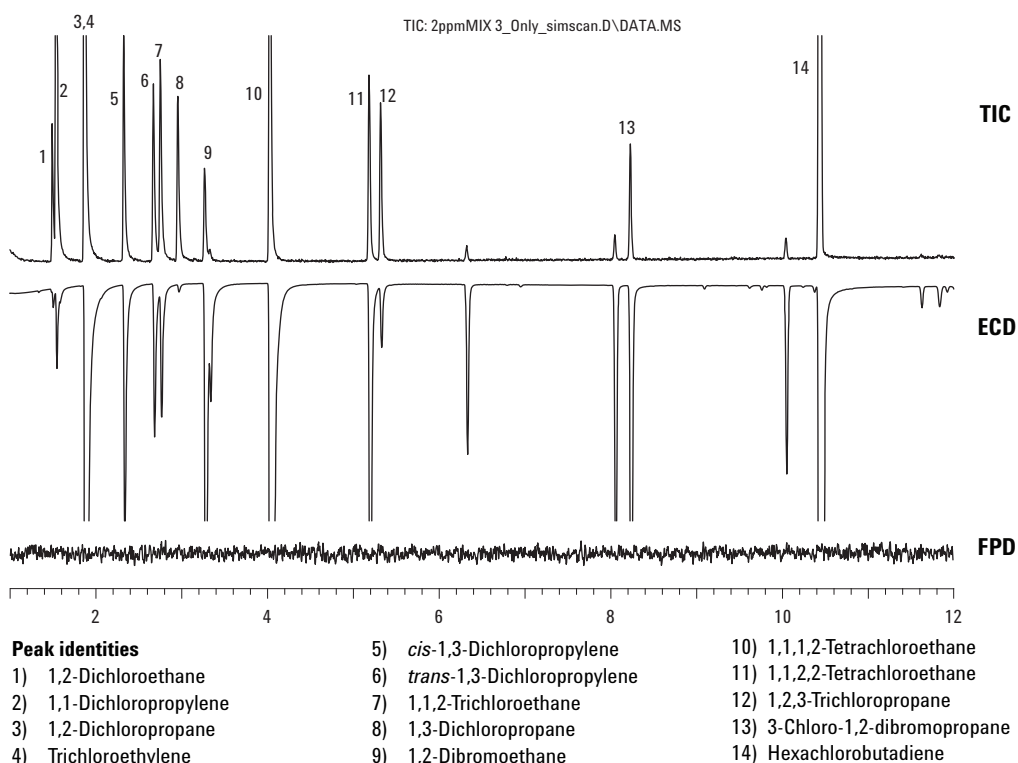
TIC: 2ppmMIX 3_Only_simscan.D\DATA.MS

3,4
2
1
5
6
7
8
9
10
11
12
13
14

TIC

ECD

FPD

2
4
6
8
10
12

**Peak identities**
1) 1,2-Dichloroethane
2) 1,1-Dichloropropylene
3) 1,2-Dichloropropane
4) Trichloroethylene

5) *cis*-1,3-Dichloropropylene
6) *trans*-1,3-Dichloropropylene
7) 1,1,2-Trichloroethane
8) 1,3-Dichloropropane
9) 1,2-Dibromoethane

10) 1,1,1,2-Tetrachloroethane
11) 1,1,2,2-Tetrachloroethane
12) 1,2,3-Trichloropropane
13) 3-Chloro-1,2-dibromopropane
14) Hexachlorobutadiene